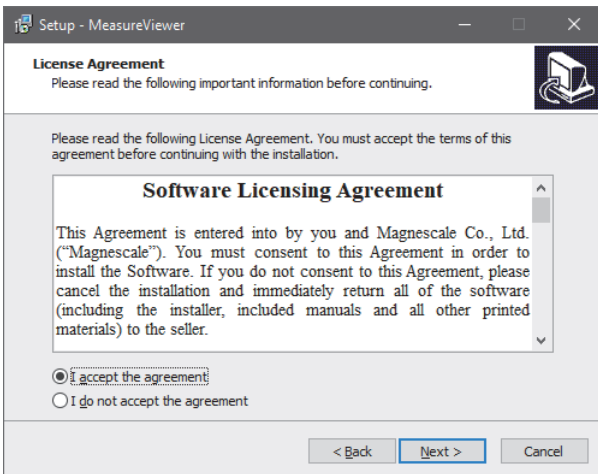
Setup - MeasureViewer

License Agreement
Please read the following important information before continuing.

Please read the following License Agreement. You must accept the terms of this agreement before continuing with the installation.

Software Licensing Agreement

This Agreement is entered into by you and Magnescale Co., Ltd. ("Magnescale"). You must consent to this Agreement in order to install the Software. If you do not consent to this Agreement, please cancel the installation and immediately return all of the software (including the installer, included manuals and all other printed materials) to the seller.

I accept the agreement
I do not accept the agreement

< Back
Next >
Cancel